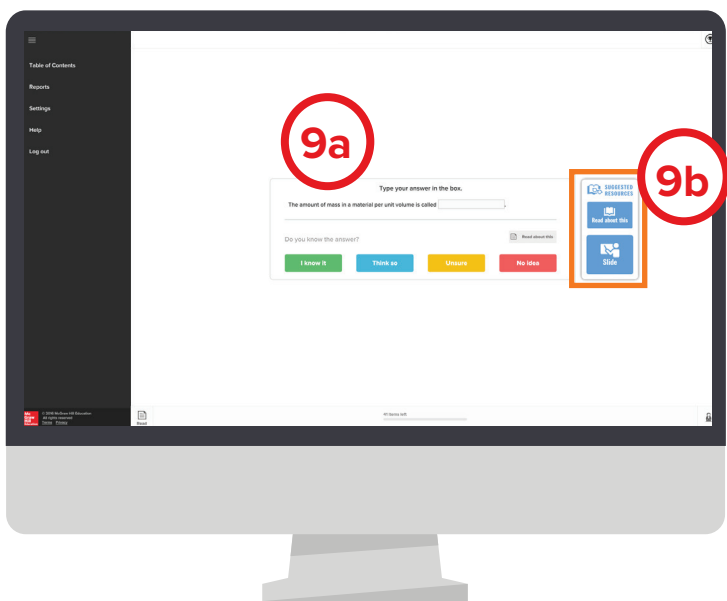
Table of Contents

Reports

Settings

Help

Log out

9a

Type your answer in the box.

The amount of mass in a material per unit volume is called ______.

Do you know the answer?

Read about this

I know it

Think so

Unsure

No idea

SUGGESTED RESOURCES

Read about this

Slide

9b

Mc Graw Hill Education

© 2018 McGraw-Hill Education All rights reserved. Terms Privacy

Read

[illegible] items left